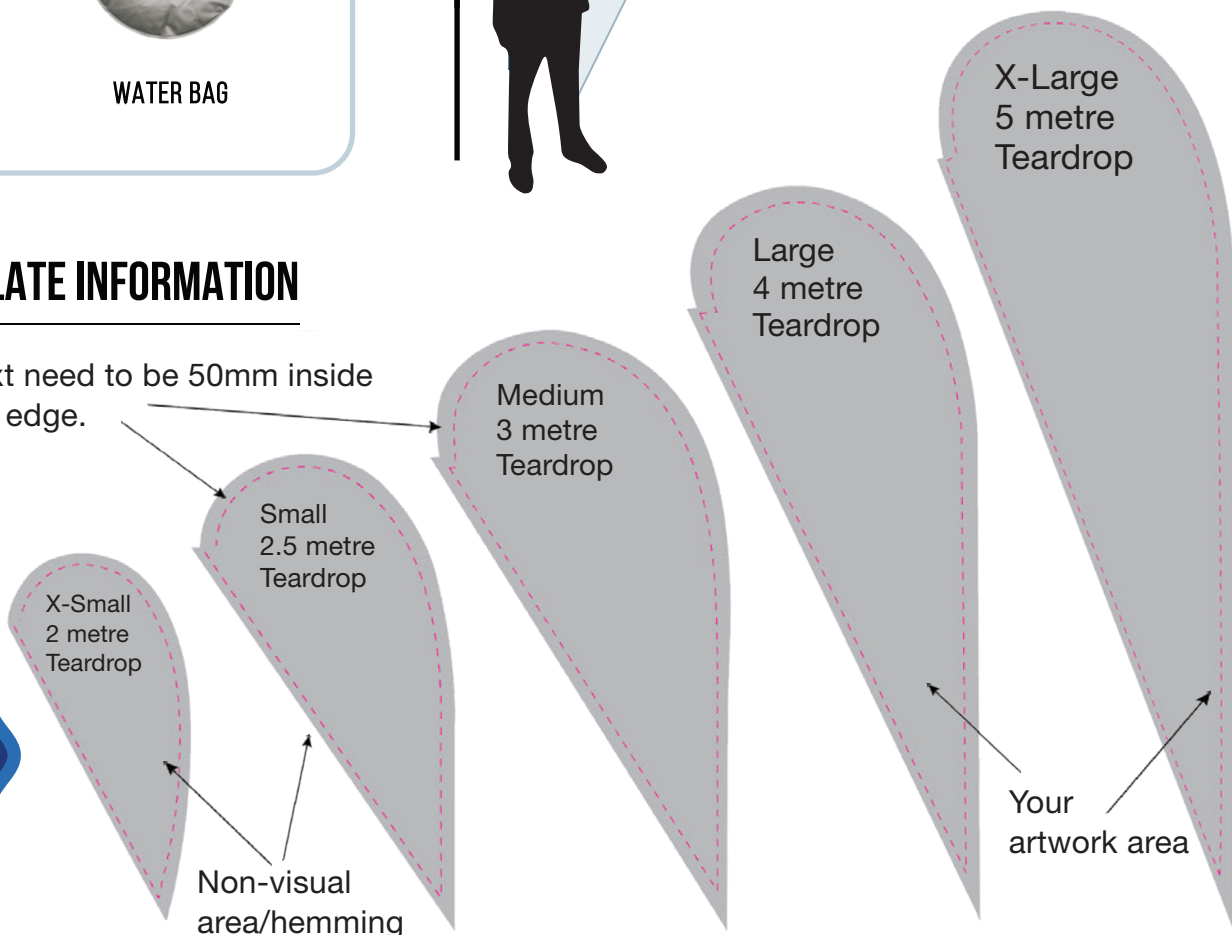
WATER BAG

LATE INFORMATION

xt need to be 50mm inside edge.

X-Large
5 metre
Teardrop

Large
4 metre
Teardrop

Medium
3 metre
Teardrop

Small
2.5 metre
Teardrop

X-Small
2 metre
Teardrop

Your artwork area

Non-visual area/hemming